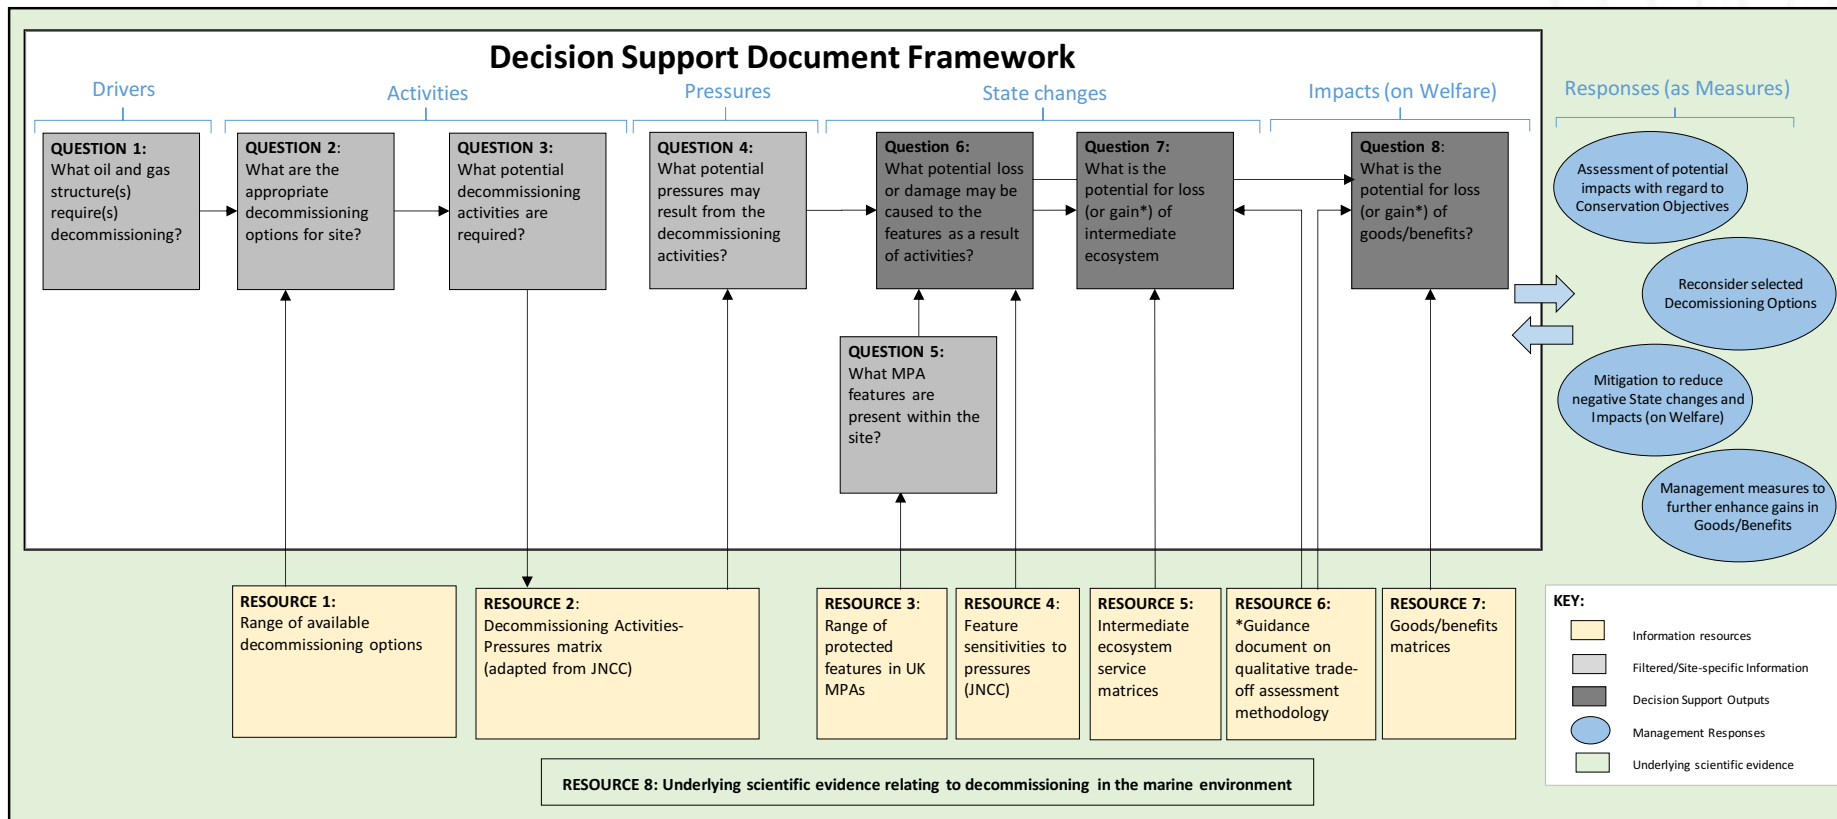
Decision Support Document Framework

Drivers

Activities

Pressures

State changes

Impacts (on Welfare)

Responses (as Measures)

QUESTION 1: What oil and gas structure(s) require(s) decommissioning?

QUESTION 2: What are the appropriate decommissioning options for site?

QUESTION 3: What potential decommissioning activities are required?

QUESTION 4: What potential pressures may result from the decommissioning activities?

Question 6: What potential loss or damage may be caused to the features as a result of activities?

Question 7: What is the potential for loss (or gain*) of intermediate ecosystem

Question 8: What is the potential for loss (or gain*) of goods/benefits?

QUESTION 5: What MPA features are present within the site?

Assessment of potential impacts with regard to Conservation Objectives

Reconsider selected Decomissioning Options

Mitigation to reduce negative State changes and Impacts (on Welfare)

Management measures to further enhance gains in Goods/Benefits

RESOURCE 1: Range of available decommissioning options

RESOURCE 2: Decommissioning Activities-Pressures matrix (adapted from JNCC)

RESOURCE 3: Range of protected features in UK MPAs

RESOURCE 4: Feature sensitivities to pressures (JNCC)

RESOURCE 5: Intermediate ecosystem service matrices

RESOURCE 6: *Guidance document on qualitative trade-off assessment methodology

RESOURCE 7: Goods/benefits matrices

KEY:
Information resources
Filtered/Site-specific Information
Decision Support Outputs
Management Responses
Underlying scientific evidence

RESOURCE 8: Underlying scientific evidence relating to decommissioning in the marine environment